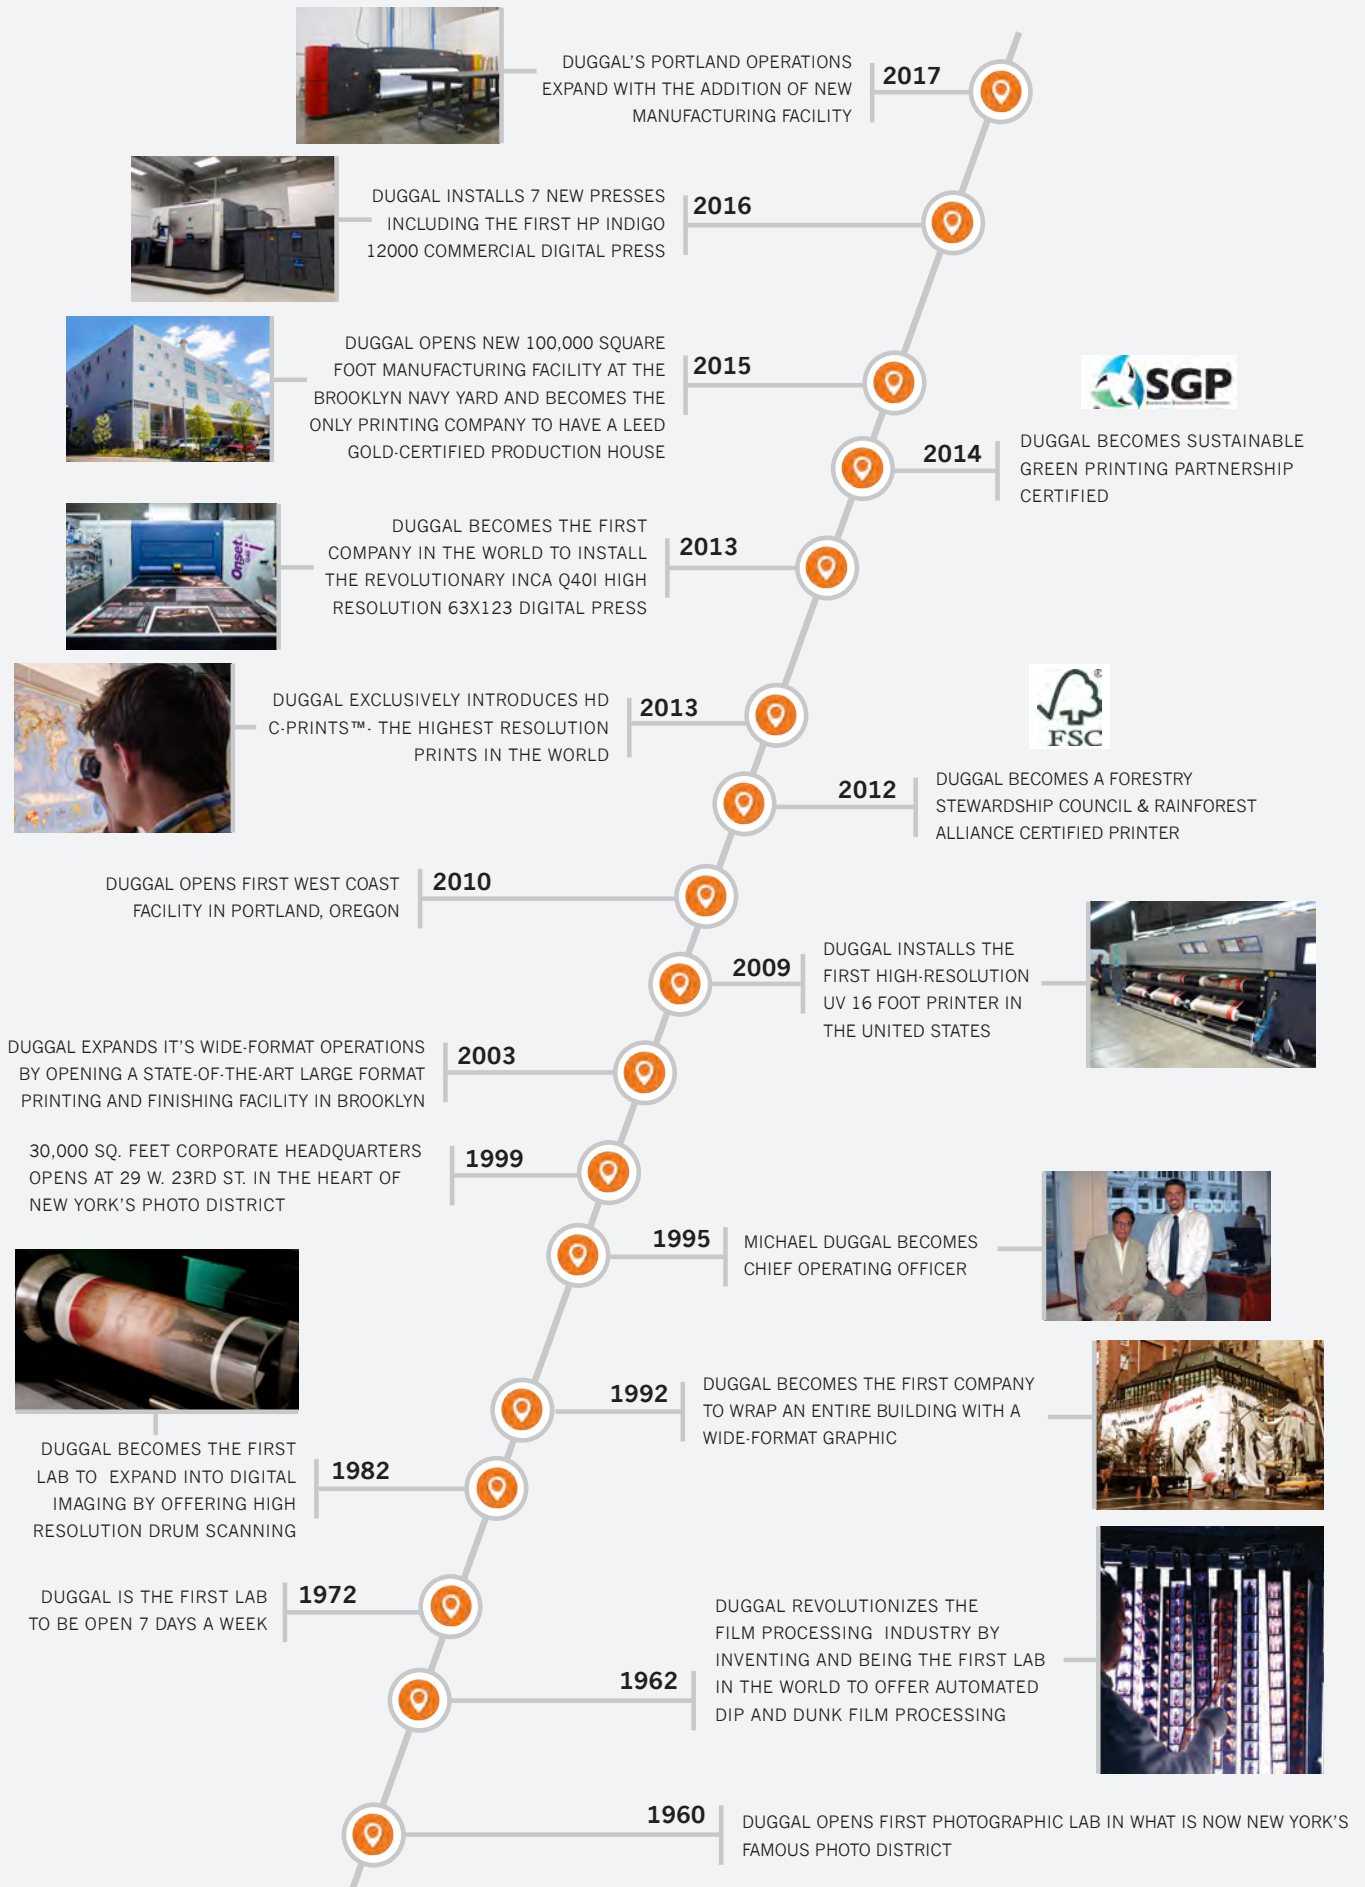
DUGGAL'S PORTLAND OPERATIONS EXPAND WITH THE ADDITION OF NEW MANUFACTURING FACILITY

2017

DUGGAL INSTALLS 7 NEW PRESSES INCLUDING THE FIRST HP INDIGO 12000 COMMERCIAL DIGITAL PRESS

2016

DUGGAL OPENS NEW 100,000 SQUARE FOOT MANUFACTURING FACILITY AT THE BROOKLYN NAVY YARD AND BECOMES THE ONLY PRINTING COMPANY TO HAVE A LEED GOLD-CERTIFIED PRODUCTION HOUSE

2015

SGP

2014

DUGGAL BECOMES SUSTAINABLE GREEN PRINTING PARTNERSHIP CERTIFIED

DUGGAL BECOMES THE FIRST COMPANY IN THE WORLD TO INSTALL THE REVOLUTIONARY INCA Q40I HIGH RESOLUTION 63X123 DIGITAL PRESS

2013

DUGGAL EXCLUSIVELY INTRODUCES HD C-PRINTS™- THE HIGHEST RESOLUTION PRINTS IN THE WORLD

2013

FSC

2012

DUGGAL BECOMES A FORESTRY STEWARDSHIP COUNCIL & RAINFOREST ALLIANCE CERTIFIED PRINTER

DUGGAL OPENS FIRST WEST COAST FACILITY IN PORTLAND, OREGON

2010

2009

DUGGAL INSTALLS THE FIRST HIGH-RESOLUTION UV 16 FOOT PRINTER IN THE UNITED STATES

DUGGAL EXPANDS IT'S WIDE-FORMAT OPERATIONS BY OPENING A STATE-OF-THE-ART LARGE FORMAT PRINTING AND FINISHING FACILITY IN BROOKLYN

2003

30,000 SQ. FEET CORPORATE HEADQUARTERS OPENS AT 29 W. 23RD ST. IN THE HEART OF NEW YORK'S PHOTO DISTRICT

1999

1995

MICHAEL DUGGAL BECOMES CHIEF OPERATING OFFICER

1992

DUGGAL BECOMES THE FIRST COMPANY TO WRAP AN ENTIRE BUILDING WITH A WIDE-FORMAT GRAPHIC

DUGGAL BECOMES THE FIRST LAB TO EXPAND INTO DIGITAL IMAGING BY OFFERING HIGH RESOLUTION DRUM SCANNING

1982

DUGGAL IS THE FIRST LAB TO BE OPEN 7 DAYS A WEEK

1972

1962

DUGGAL REVOLUTIONIZES THE FILM PROCESSING INDUSTRY BY INVENTING AND BEING THE FIRST LAB IN THE WORLD TO OFFER AUTOMATED DIP AND DUNK FILM PROCESSING

1960

DUGGAL OPENS FIRST PHOTOGRAPHIC LAB IN WHAT IS NOW NEW YORK'S FAMOUS PHOTO DISTRICT